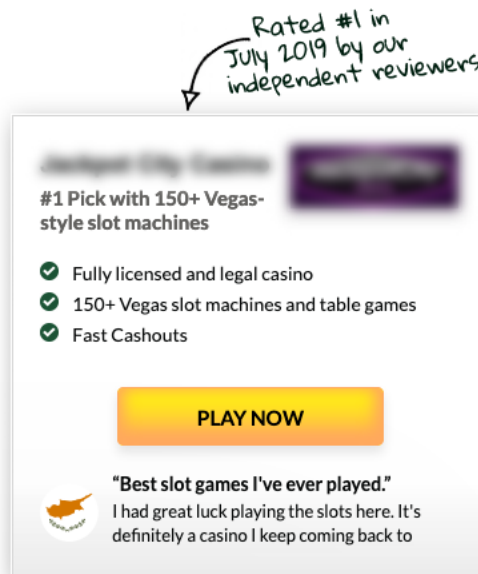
Rated #1 in July 2019 by our independent reviewers

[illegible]

#1 Pick with 150+ Vegas-style slot machines

Fully licensed and legal casino
150+ Vegas slot machines and table games
Fast Cashouts

PLAY NOW

"Best slot games I've ever played."
I had great luck playing the slots here. It's definitely a casino I keep coming back to